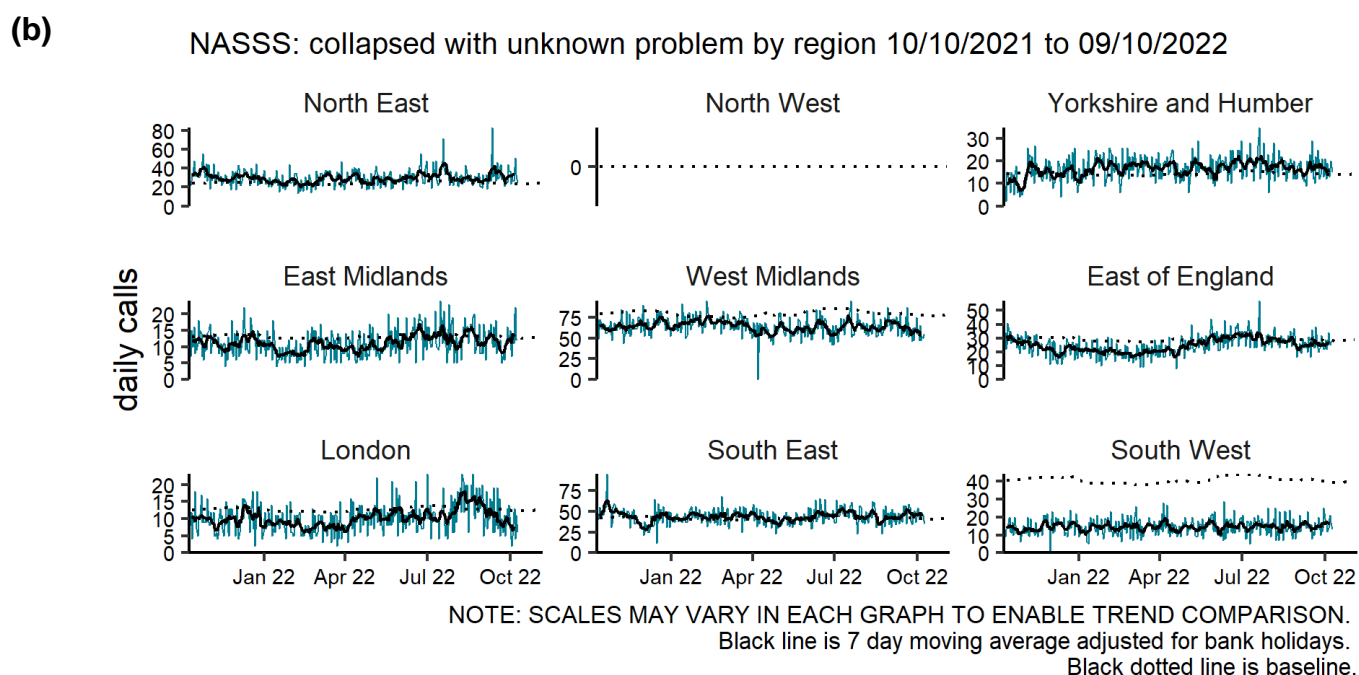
(b)

NASSS: collapsed with unknown problem by region 10/10/2021 to 09/10/2022

daily calls

North East
80
60
40
20
0

North West
0

Yorkshire and Humber
30
20
10
0

East Midlands
20
15
10
5
0

West Midlands
75
50
25
0

East of England
50
40
30
20
10
0

London
20
15
10
5
0
Jan 22
Apr 22
Jul 22
Oct 22

South East
75
50
25
0
Jan 22
Apr 22
Jul 22
Oct 22

South West
40
30
20
10
0
Jan 22
Apr 22
Jul 22
Oct 22

NOTE: SCALES MAY VARY IN EACH GRAPH TO ENABLE TREND COMPARISON.
Black line is 7 day moving average adjusted for bank holidays.
Black dotted line is baseline.